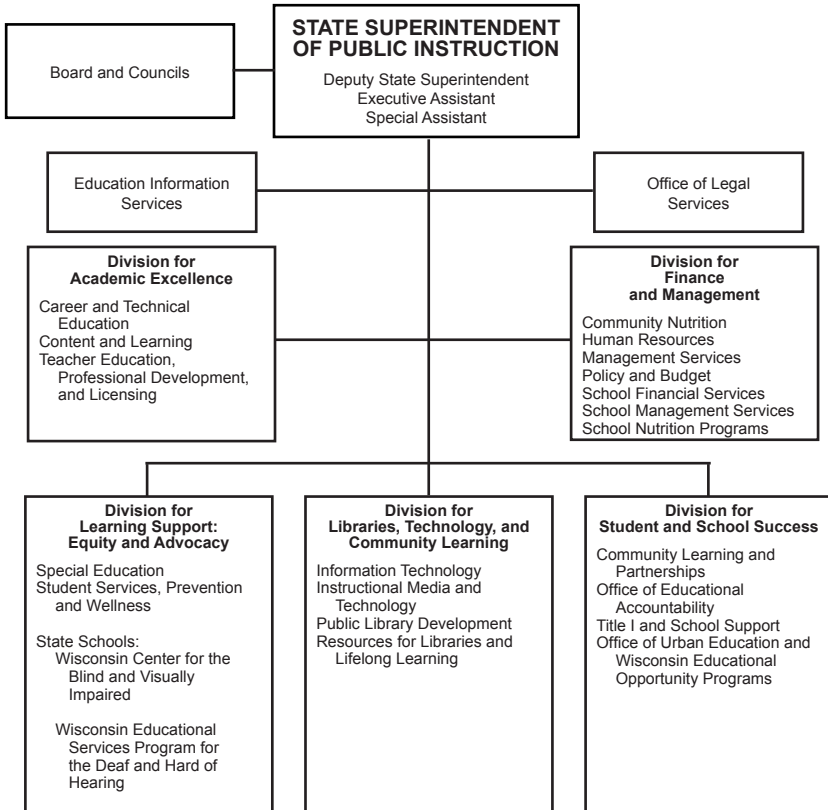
STATE SUPERINTENDENT OF PUBLIC INSTRUCTION
Deputy State Superintendent
Executive Assistant
Special Assistant

Board and Councils

Education Information Services

Office of Legal Services

Division for Academic Excellence
Career and Technical Education
Content and Learning
Teacher Education, Professional Development, and Licensing

Division for Finance and Management
Community Nutrition
Human Resources
Management Services
Policy and Budget
School Financial Services
School Management Services
School Nutrition Programs

Division for Learning Support: Equity and Advocacy
Special Education
Student Services, Prevention and Wellness

State Schools:
Wisconsin Center for the Blind and Visually Impaired

Wisconsin Educational Services Program for the Deaf and Hard of Hearing

Division for Libraries, Technology, and Community Learning
Information Technology
Instructional Media and Technology
Public Library Development
Resources for Libraries and Lifelong Learning

Division for Student and School Success
Community Learning and Partnerships
Office of Educational Accountability
Title I and School Support
Office of Urban Education and Wisconsin Educational Opportunity Programs